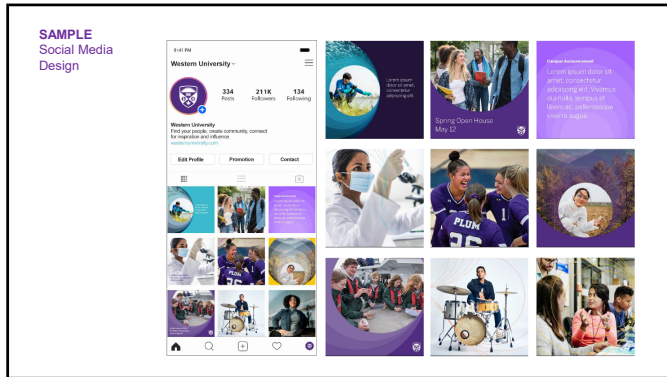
SAMPLE
Social Media Design

9:41 PM

Western University

334 Posts
211K Followers
134 Following

Western University
Find your people, create community, connect for inspiration and influence.
westernuniversity.com

Edit Profile
Promotion
Contact

Lorem ipsum dolor sit amet, consectetur adipiscing elit.

Spring Open House
May 12

Campus Announcement
Lorem ipsum dolor sit amet, consectetur adipiscing elit. Vivamus dui nulla, semper in lacinia at, pellentesque viverra augue.

PLUM
25
PLUM